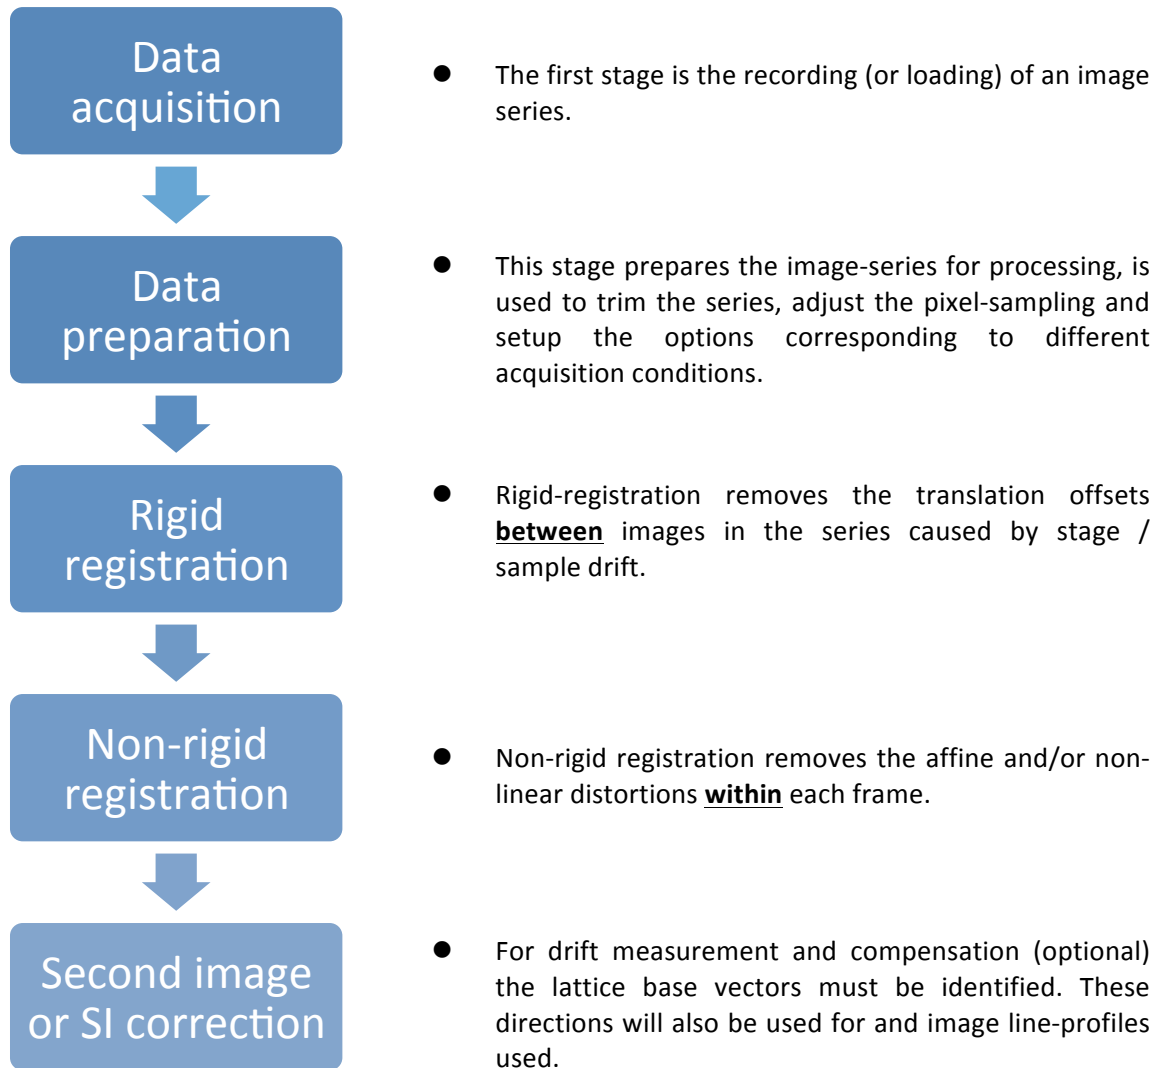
Data acquisition

Data preparation

Rigid registration

Non-rigid registration

Second image or SI correction

The first stage is the recording (or loading) of an image series.

This stage prepares the image-series for processing, is used to trim the series, adjust the pixel-sampling and setup the options corresponding to different acquisition conditions.

Rigid-registration removes the translation offsets **between** images in the series caused by stage / sample drift.

Non-rigid registration removes the affine and/or non-linear distortions **within** each frame.

For drift measurement and compensation (optional) the lattice base vectors must be identified. These directions will also be used for and image line-profiles used.